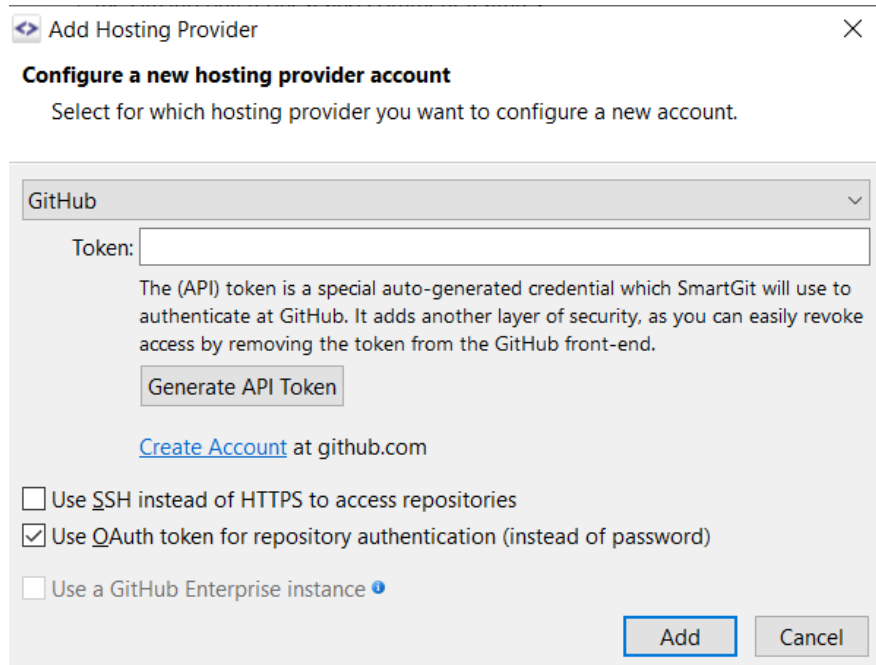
Add Hosting Provider

Configure a new hosting provider account

Select for which hosting provider you want to configure a new account.

GitHub

Token:

The (API) token is a special auto-generated credential which SmartGit will use to authenticate at GitHub. It adds another layer of security, as you can easily revoke access by removing the token from the GitHub front-end.

Generate API Token

Create Account at github.com

Use SSH instead of HTTPS to access repositories

Use OAuth token for repository authentication (instead of password)

Use a GitHub Enterprise instance

Add

Cancel